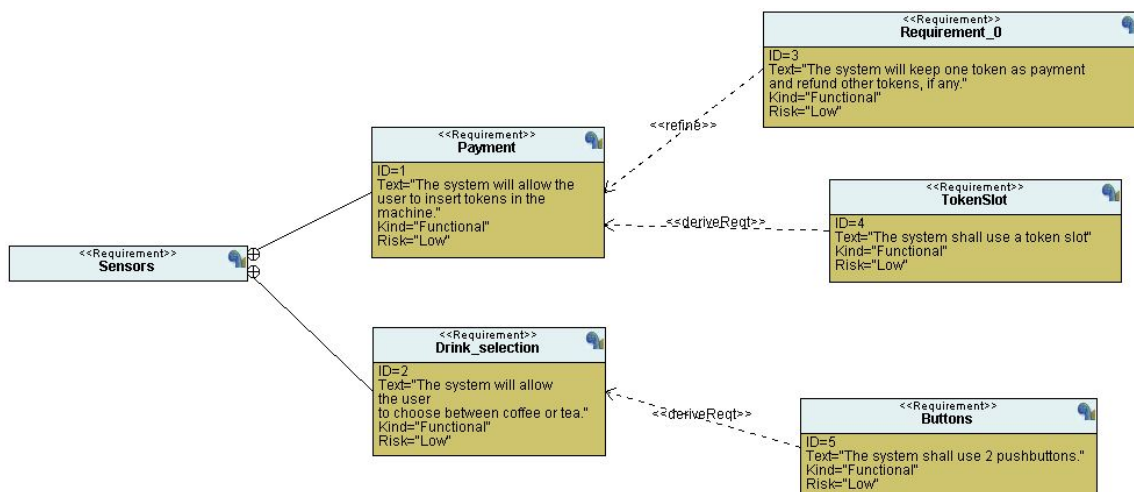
<<Requirement>>
Requirement_0
ID=3
Text="The system will keep one token as payment and refund other tokens, if any."
Kind="Functional"
Risk="Low"

<<refine>>

<<Requirement>>
Payment
ID=1
Text="The system will allow the user to insert tokens in the machine."
Kind="Functional"
Risk="Low"

<<Requirement>>
TokenSlot
ID=4
Text="The system shall use a token slot"
Kind="Functional"
Risk="Low"

<<deriveReqt>>

<<Requirement>>
Sensors

<<Requirement>>
Drink_selection
ID=2
Text="The system will allow the user to choose between coffee or tea."
Kind="Functional"
Risk="Low"

<<deriveReqt>>

<<Requirement>>
Buttons
ID=5
Text="The system shall use 2 pushbuttons."
Kind="Functional"
Risk="Low"